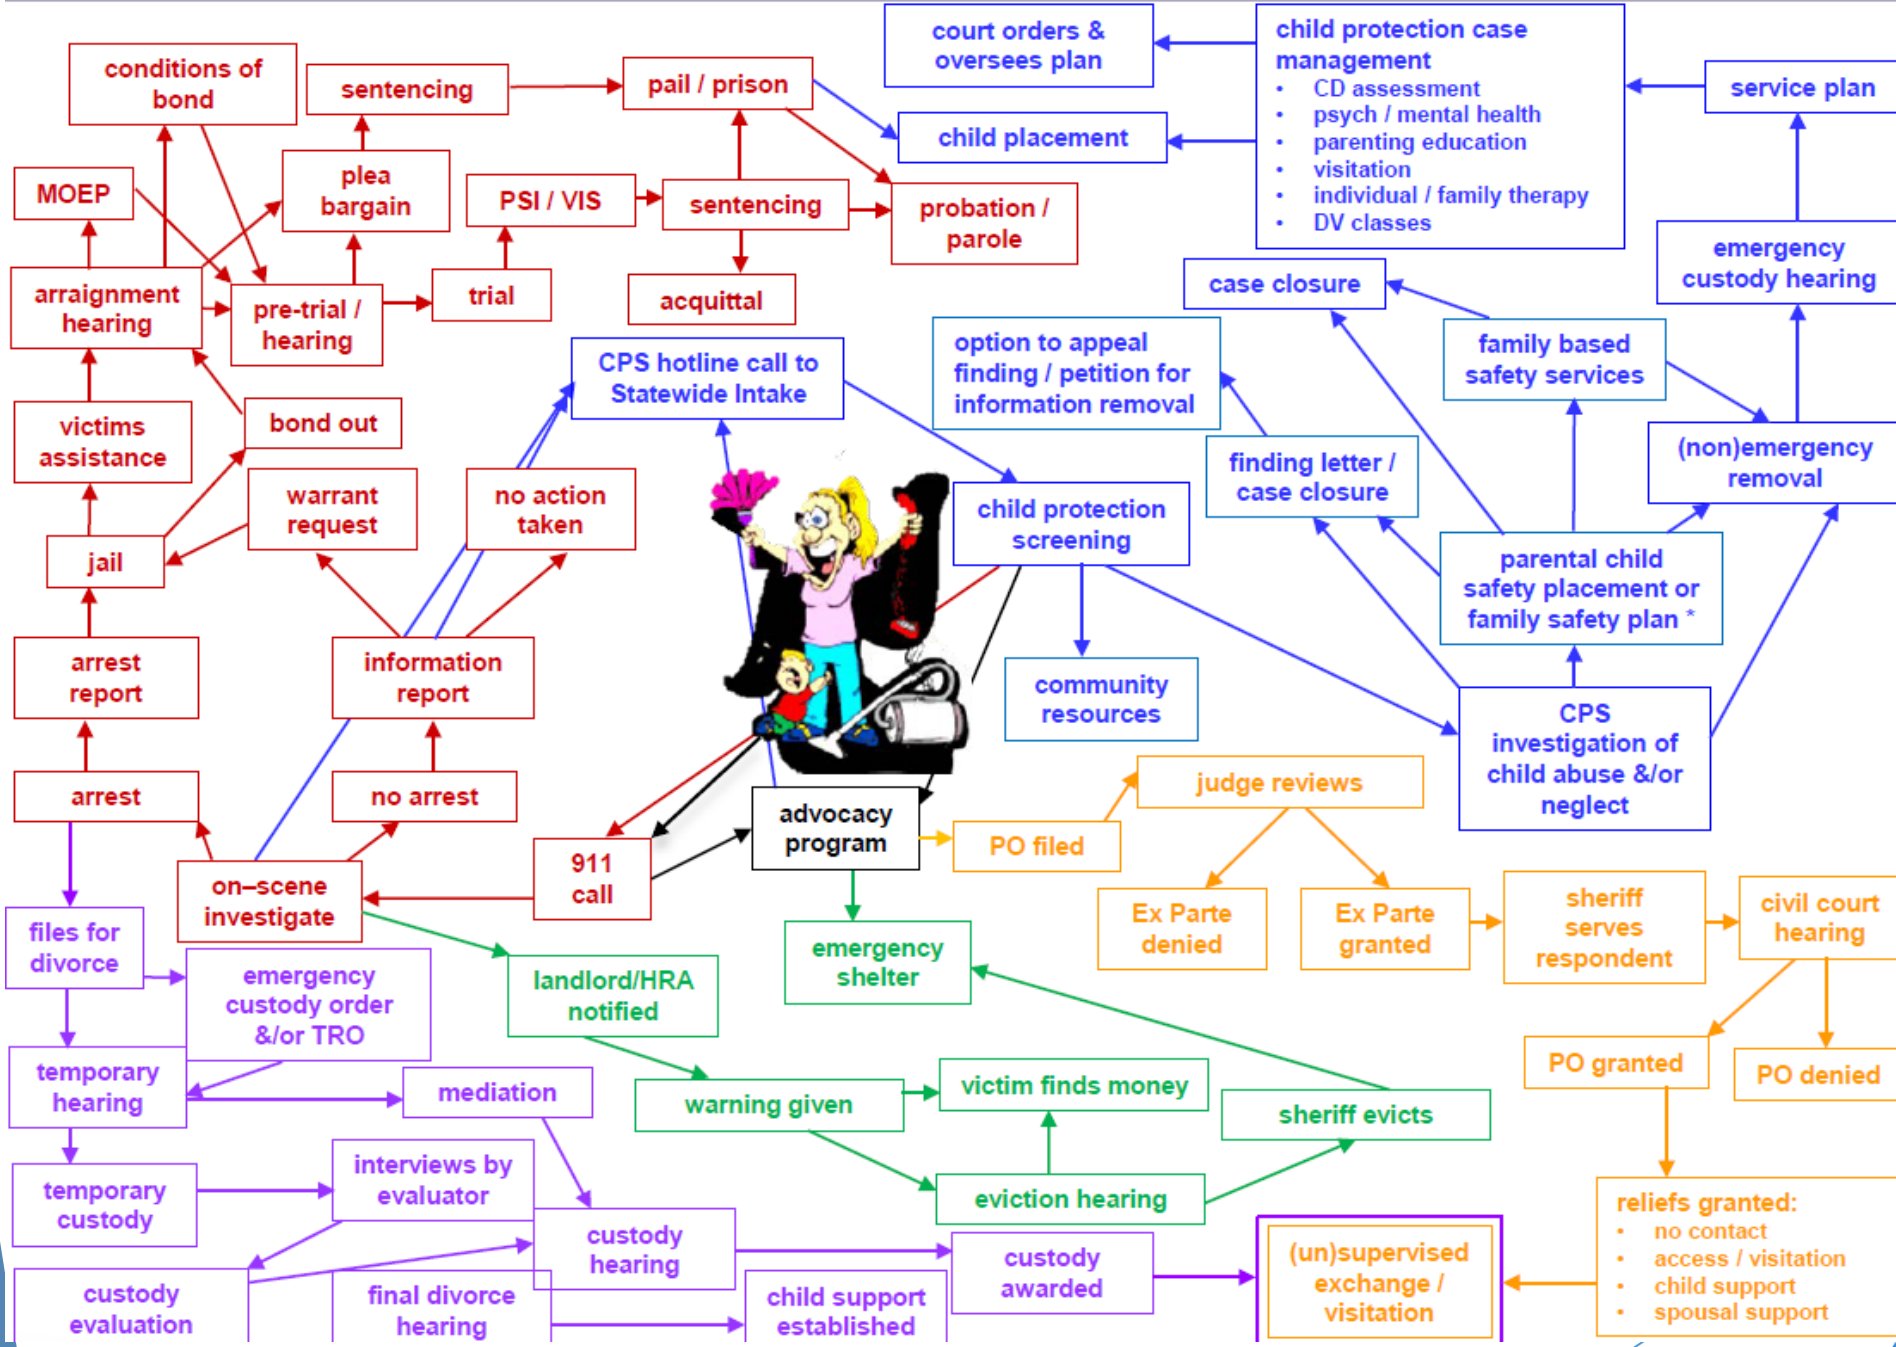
conditions of bond

sentencing

pail / prison

court orders & oversees plan

child placement

child protection case management
• CD assessment
• psych / mental health
• parenting education
• visitation
• individual / family therapy
• DV classes

service plan

MOEP

plea bargain

PSI / VIS

sentencing

probation / parole

emergency custody hearing

arraignment hearing

pre-trial / hearing

trial

acquittal

case closure

CPS hotline call to Statewide Intake

option to appeal finding / petition for information removal

family based safety services

victims assistance

bond out

finding letter / case closure

(non)emergency removal

warrant request

no action taken

child protection screening

jail

parental child safety placement or family safety plan *

arrest report

information report

community resources

CPS investigation of child abuse &/or neglect

judge reviews

arrest

no arrest

advocacy program

911 call

PO filed

on–scene investigate

Ex Parte denied

Ex Parte granted

sheriff serves respondent

civil court hearing

files for divorce

emergency custody order &/or TRO

landlord/HRA notified

emergency shelter

temporary hearing

mediation

warning given

victim finds money

sheriff evicts

PO granted

PO denied

temporary custody

interviews by evaluator

eviction hearing

reliefs granted:
• no contact
• access / visitation
• child support
• spousal support

custody hearing

custody awarded

(un)supervised exchange / visitation

custody evaluation

final divorce hearing

child support established